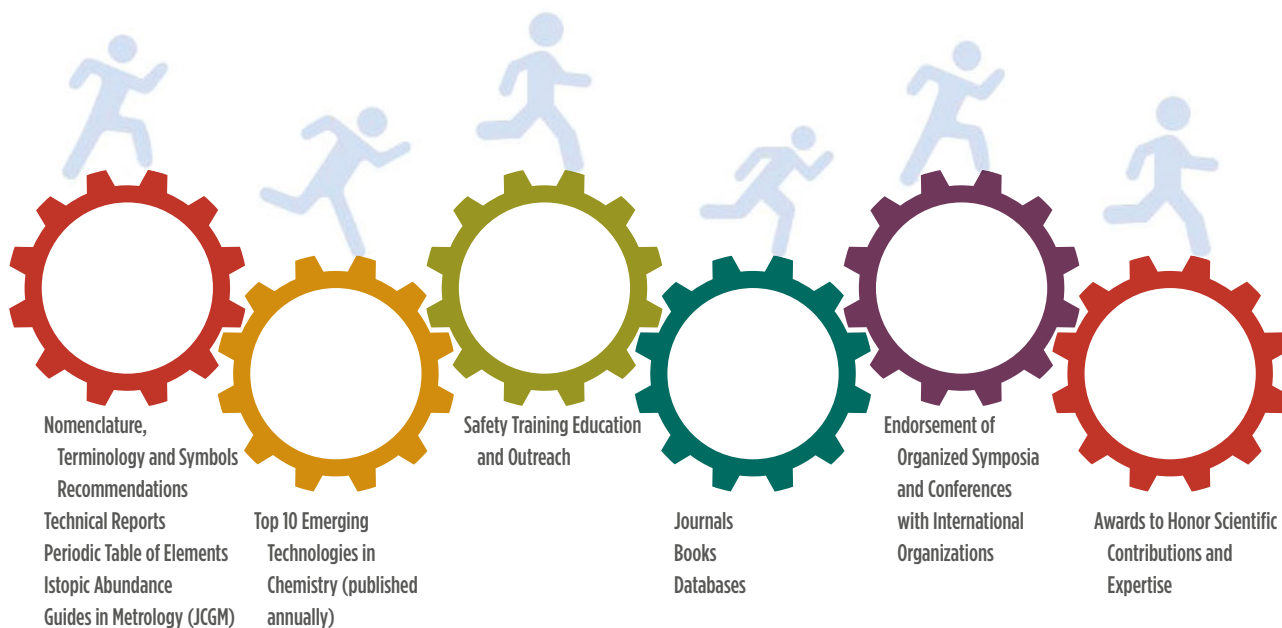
Nomenclature, Terminology and Symbols Recommendations
Technical Reports
Periodic Table of Elements
Istopic Abundance
Guides in Metrology (JCGM)

Top 10 Emerging Technologies in Chemistry (published annually)

Safety Training Education and Outreach

Journals
Books
Databases

Endorsement of Organized Symposia and Conferences with International Organizations

Awards to Honor Scientific Contributions and Expertise